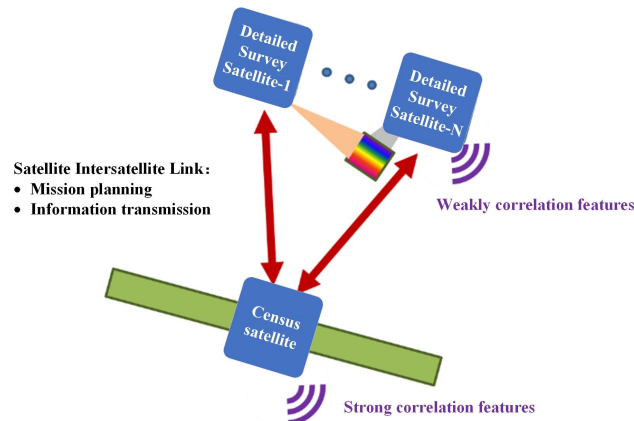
Detailed Survey Satellite-1

Detailed Survey Satellite-N

Satellite Intersatellite Link:
• Mission planning
• Information transmission

Weakly correlation features

Census satellite

Strong correlation features